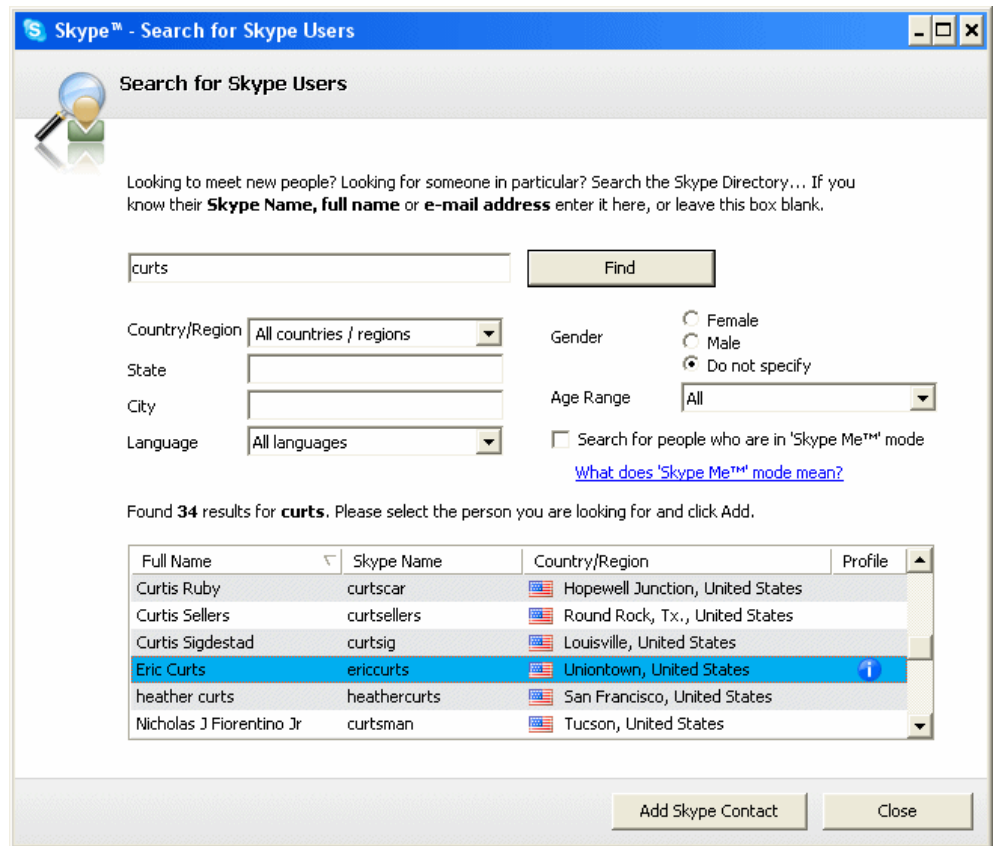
Skype™ - Search for Skype Users

Search for Skype Users

Looking to meet new people? Looking for someone in particular? Search the Skype Directory... If you know their **Skype Name, full name** or **e-mail address** enter it here, or leave this box blank.

curts

Find

Country/Region All countries / regions

State

City

Language All languages

Gender
Female
Male
Do not specify

Age Range All

Search for people who are in 'Skype Me™' mode

What does 'Skype Me™' mode mean?

Found **34** results for **curts**. Please select the person you are looking for and click Add.

| Full Name | Skype Name | Country/Region | Profile |
|---|---|---|---|
| Curtis Ruby | curtscar | Hopewell Junction, United States | |
| Curtis Sellers | curtsellers | Round Rock, Tx., United States | |
| Curtis Sigdestad | curtsig | Louisville, United States | |
| Eric Curts | ericcurts | Uniontown, United States | |
| heather curts | heathercurts | San Francisco, United States | |
| Nicholas J Fiorentino Jr | curtsman | Tucson, United States | |

Add Skype Contact

Close